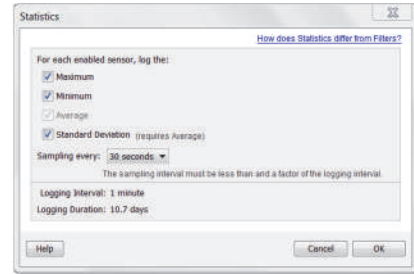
Statistics

How does Statistics differ from Filters?

For each enabled sensor, log the:

Maximum

Minimum

Average

Standard Deviation (requires Average)

Sampling every: 30 seconds

The sampling interval must be less than and a factor of the logging interval.

Logging Interval: 1 minute
Logging Duration: 10.7 days

Help

Cancel OK